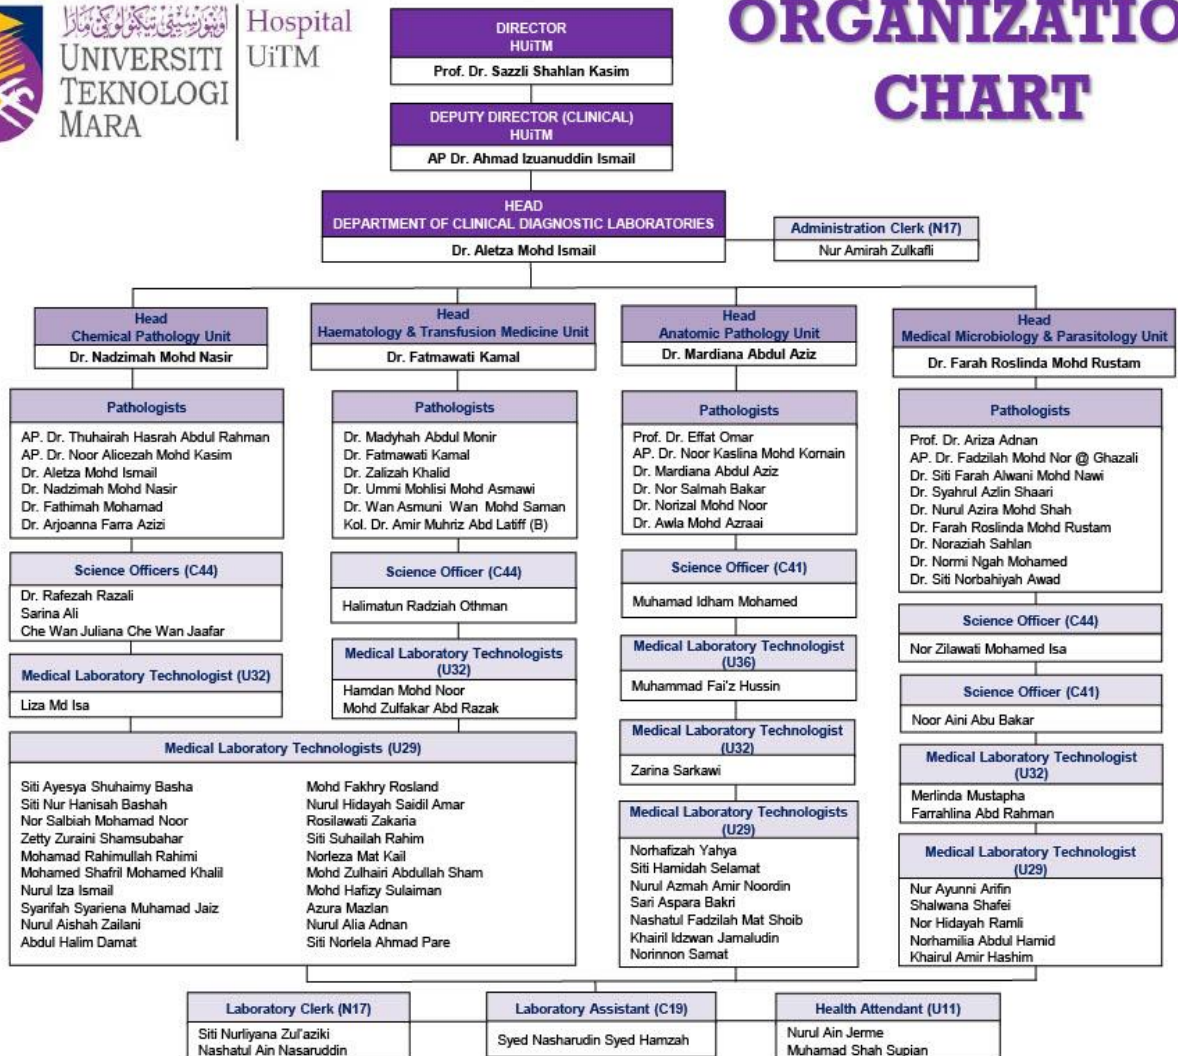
UNIVERSITI TEKNOLOGI MARA | Hospital UiTM

DIRECTOR HUiTM
Prof. Dr. Sazzli Shahlan Kasim

ORGANIZATIO CHART

DEPUTY DIRECTOR (CLINICAL) HUiTM
AP Dr. Ahmad Izuanuddin Ismail

HEAD
DEPARTMENT OF CLINICAL DIAGNOSTIC LABORATORIES
Dr. Aletza Mohd Ismail

Administration Clerk (N17)
Nur Amirah Zulkafli

Head
Chemical Pathology Unit
Dr. Nadzimah Mohd Nasir

Pathologists
AP. Dr. Thuhairah Hasrah Abdul Rahman
AP. Dr. Noor Alicezah Mohd Kasim
Dr. Aletza Mohd Ismail
Dr. Nadzimah Mohd Nasir
Dr. Fathimah Mohamad
Dr. Arjoanna Farra Azizi

Science Officers (C44)
Dr. Rafezah Razali
Sarina Ali
Che Wan Juliana Che Wan Jaafar

Medical Laboratory Technologist (U32)
Liza Md Isa

Head
Haematology & Transfusion Medicine Unit
Dr. Fatmawati Kamal

Pathologists
Dr. Madyhah Abdul Monir
Dr. Fatmawati Kamal
Dr. Zalizah Khalid
Dr. Ummi Mohlisi Mohd Asmawi
Dr. Wan Asmuni Wan Mohd Saman
Kol. Dr. Amir Muhriz Abd Latiff (B)

Science Officer (C44)
Halimatun Radziah Othman

Medical Laboratory Technologists (U32)
Hamdan Mohd Noor
Mohd Zulfakar Abd Razak

Medical Laboratory Technologists (U29)
Siti Ayesya Shuhaimy Basha
Siti Nur Hanisah Bashah
Nor Salbiah Mohamad Noor
Zetty Zuraini Shamsubahar
Mohamad Rahimullah Rahimi
Mohamed Shafril Mohamed Khalil
Nurul Iza Ismail
Syarifah Syariena Muhamad Jaiz
Nurul Aishah Zailani
Abdul Halim Damat

Mohd Fakhry Rosland
Nurul Hidayah Saidil Amar
Rosilawati Zakaria
Siti Suhailah Rahim
Norleza Mat Kail
Mohd Zulhairi Abdullah Sham
Mohd Hafizy Sulaiman
Azura Mazlan
Nurul Alia Adnan
Siti Norlela Ahmad Pare

Head
Anatomic Pathology Unit
Dr. Mardiana Abdul Aziz

Pathologists
Prof. Dr. Effat Omar
AP. Dr. Noor Kaslina Mohd Kornain
Dr. Mardiana Abdul Aziz
Dr. Nor Salmah Bakar
Dr. Norizal Mohd Noor
Dr. Awla Mohd Azraai

Science Officer (C41)
Muhamad Idham Mohamed

Medical Laboratory Technologist (U36)
Muhammad Fai'z Hussin

Medical Laboratory Technologist (U32)
Zarina Sarkawi

Medical Laboratory Technologists (U29)
Norhafizah Yahya
Siti Hamidah Selamat
Nurul Azmah Amir Noordin
Sari Aspara Bakri
Nashatul Fadzilah Mat Shoib
Khairil Idzwan Jamaludin
Norinnon Samat

Head
Medical Microbiology & Parasitology Unit
Dr. Farah Roslinda Mohd Rustam

Pathologists
Prof. Dr. Ariza Adnan
AP. Dr. Fadzilah Mohd Nor @ Ghazali
Dr. Siti Farah Alwani Mohd Nawi
Dr. Syahrul Azlin Shaari
Dr. Nurul Azira Mohd Shah
Dr. Farah Roslinda Mohd Rustam
Dr. Noraziah Sahlan
Dr. Normi Ngah Mohamed
Dr. Siti Norbahiyah Awad

Science Officer (C44)
Nor Zilawati Mohamed Isa

Science Officer (C41)
Noor Aini Abu Bakar

Medical Laboratory Technologist (U32)
Merlinda Mustapha
Farrahlina Abd Rahman

Medical Laboratory Technologist (U29)
Nur Ayunni Arifin
Shalwana Shafei
Nor Hidayah Ramli
Norhamilia Abdul Hamid
Khairul Amir Hashim

Laboratory Clerk (N17)
Siti Nurliyana Zul'aziki
Nashatul Ain Nasaruddin

Laboratory Assistant (C19)
Syed Nasharudin Syed Hamzah

Health Attendant (U11)
Nurul Ain Jerme
Muhamad Shah Supian